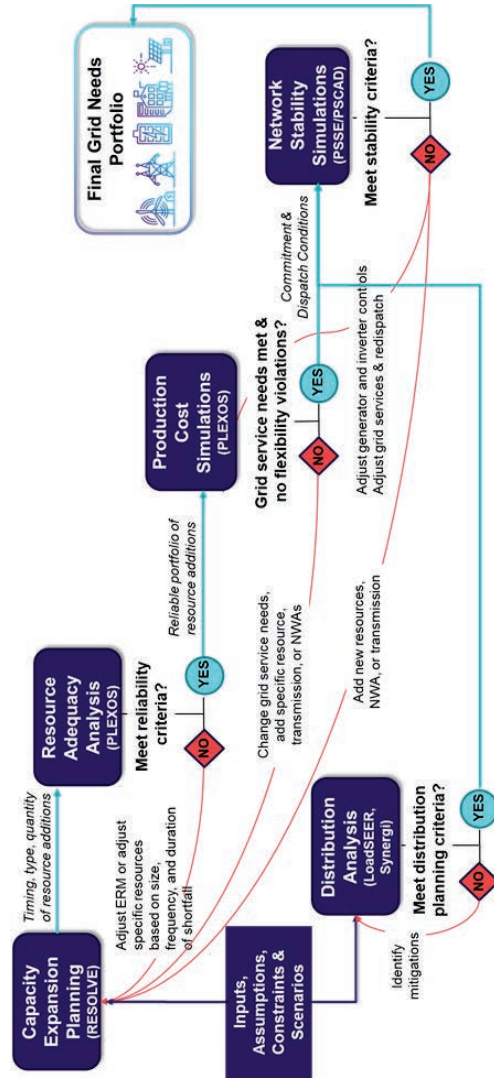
Inputs, Assumptions, Constraints & Scenarios

Capacity Expansion Planning (RESOLVE)

Timing, type, quantity of resource additions

Resource Adequacy Analysis (PLEXOS)

Meet reliability criteria?

NO

YES

Adjust ERM or adjust specific resources based on size, frequency, and duration of shortfall

Reliable portfolio of resource additions

Production Cost Simulations (PLEXOS)

Grid service needs met & no flexibility violations?

NO

YES

Change grid service needs, add specific resource, transmission, or NWAs

Commitment & Dispatch Conditions

Network Stability Simulations (PSSE/PSCAD)

Meet stability criteria?

NO

YES

Adjust generator and inverter controls
Adjust grid services & redispatch

Add new resources, NWA, or transmission

Final Grid Needs Portfolio

Distribution Analysis (LoadSEER, Synergi)

Meet distribution planning criteria?

NO

YES

Identify mitigations